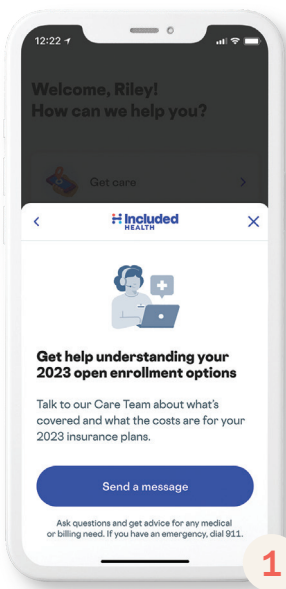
12:22

Welcome, Riley!
How can we help you?

Get care

Included HEALTH

Get help understanding your 2023 open enrollment options

Talk to our Care Team about what's covered and what the costs are for your 2023 insurance plans.

Send a message

Ask questions and get advice for any medical or billing need. If you have an emergency, dial 911.

1